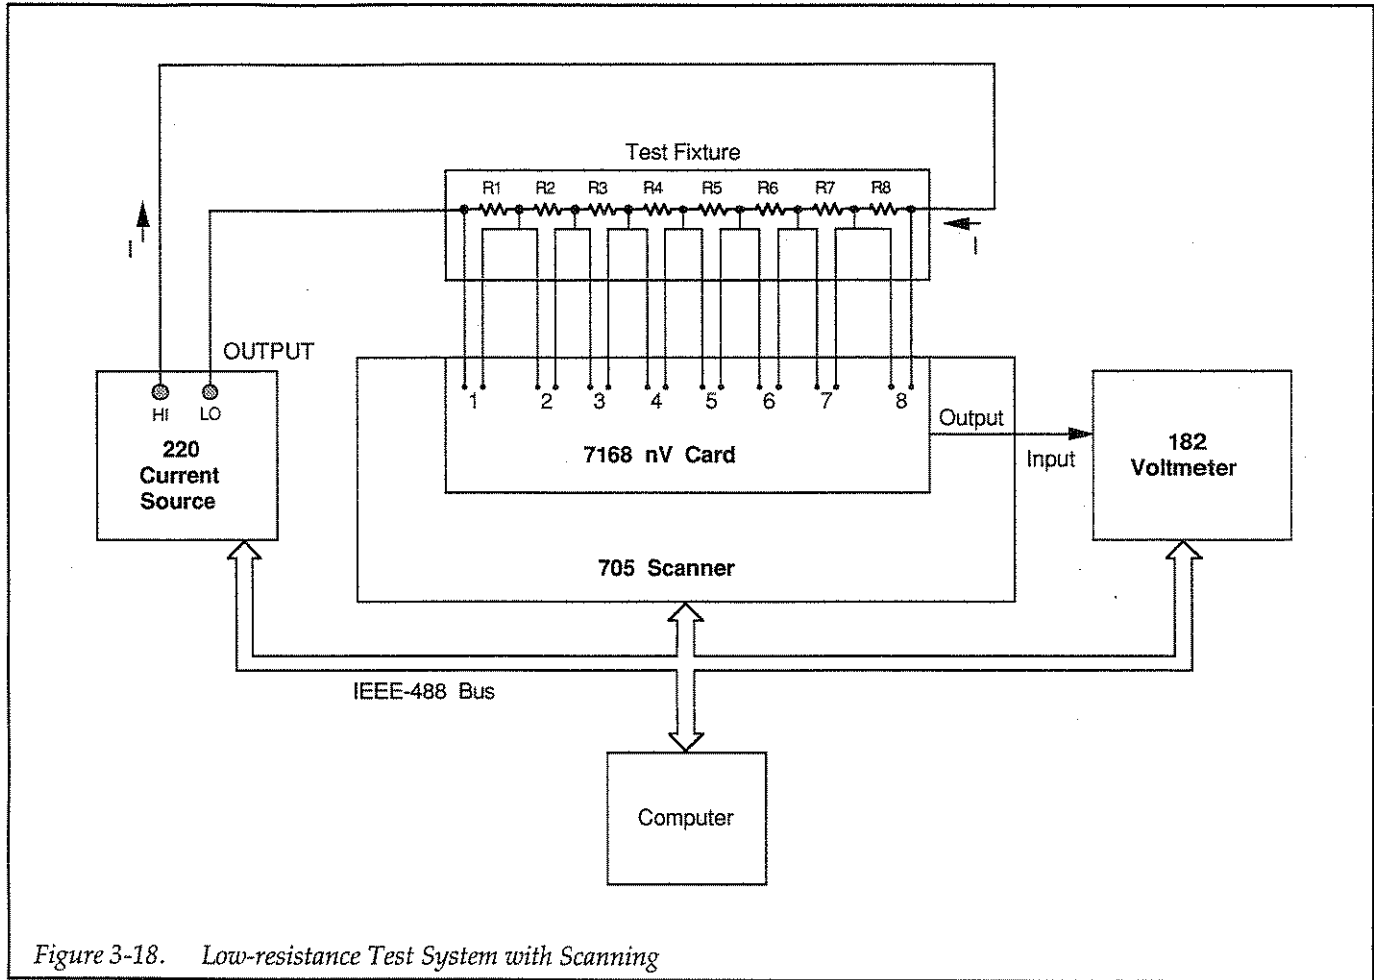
Test Fixture

R1 R2 R3 R4 R5 R6 R7 R8

I

I

OUTPUT

HI LO

220 Current Source

1 2 3 4 5 6 7 8

Output

Input

7168 nV Card

182 Voltmeter

705 Scanner

IEEE-488 Bus

Computer

Figure 3-18. Low-resistance Test System with Scanning